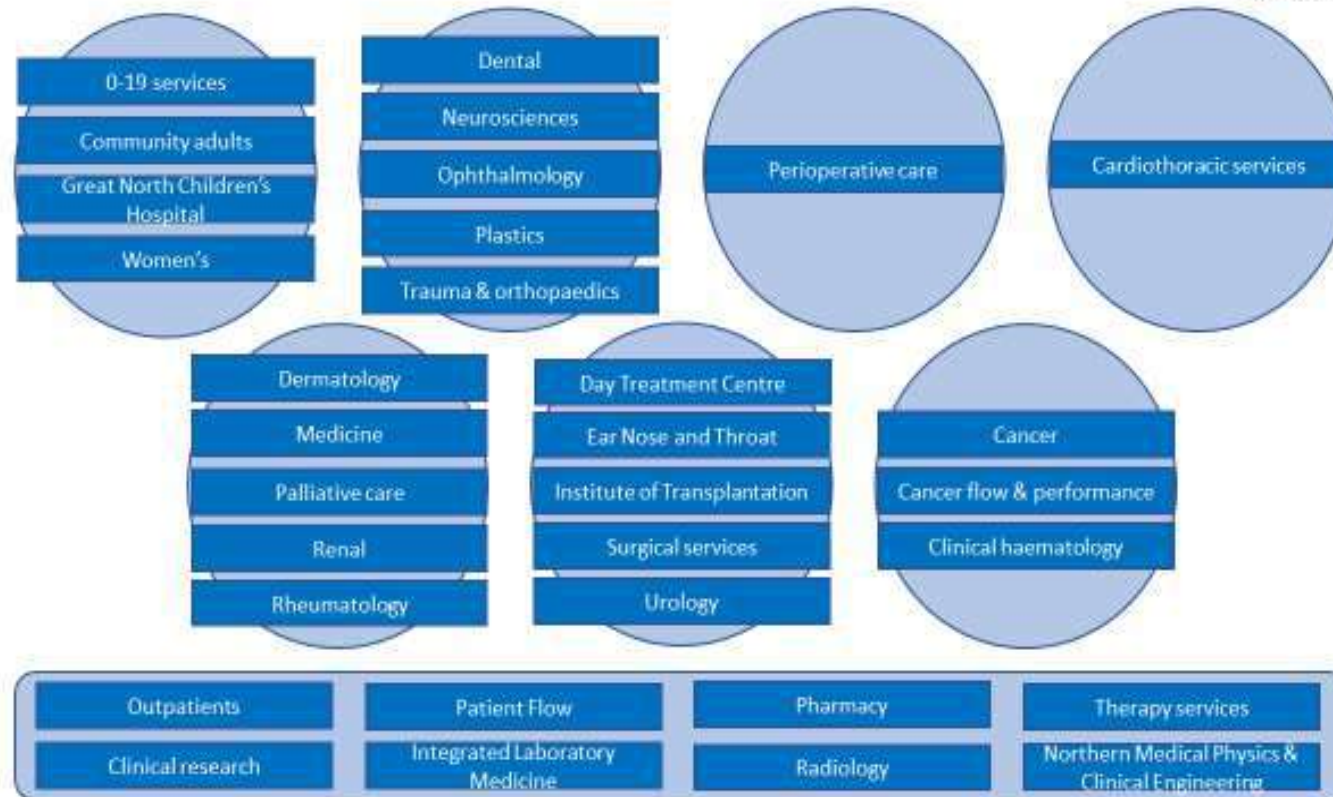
0-19 services

Community adults

Great North Children's Hospital

Women's

Dental

Neurosciences

Ophthalmology

Plastics

Trauma & orthopaedics

Perioperative care

Cardiothoracic services

Dermatology

Medicine

Palliative care

Renal

Rheumatology

Day Treatment Centre

Ear Nose and Throat

Institute of Transplantation

Surgical services

Urology

Cancer

Cancer flow & performance

Clinical haematology

Outpatients

Patient Flow

Pharmacy

Therapy services

Clinical research

Integrated Laboratory Medicine

Radiology

Northern Medical Physics & Clinical Engineering